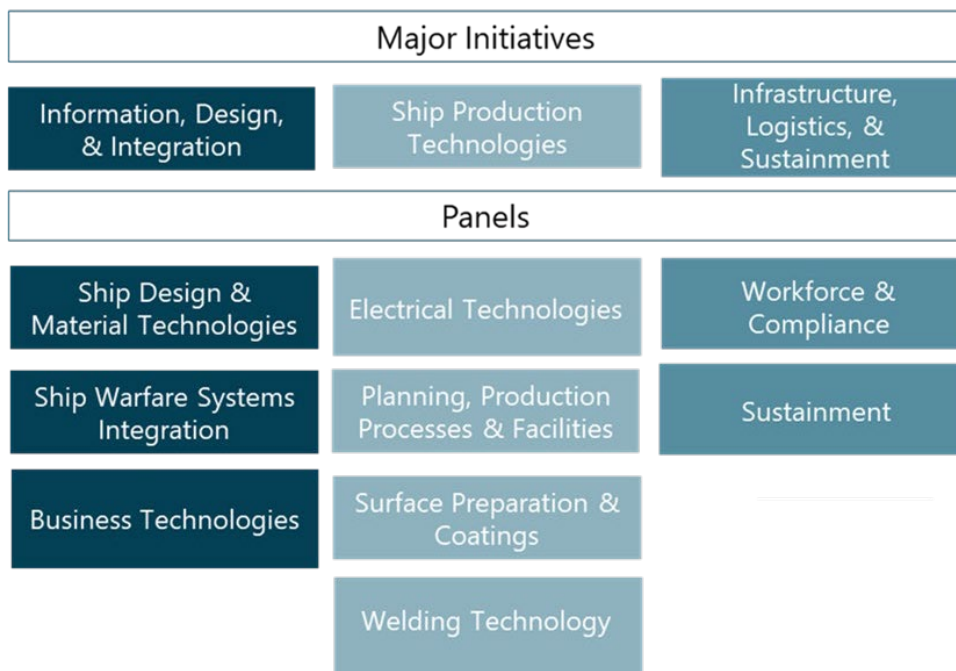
Major Initiatives

Information, Design, & Integration

Ship Production Technologies

Infrastructure, Logistics, & Sustainment

Panels

Ship Design & Material Technologies

Ship Warfare Systems Integration

Business Technologies

Electrical Technologies

Planning, Production Processes & Facilities

Surface Preparation & Coatings

Welding Technology

Workforce & Compliance

Sustainment